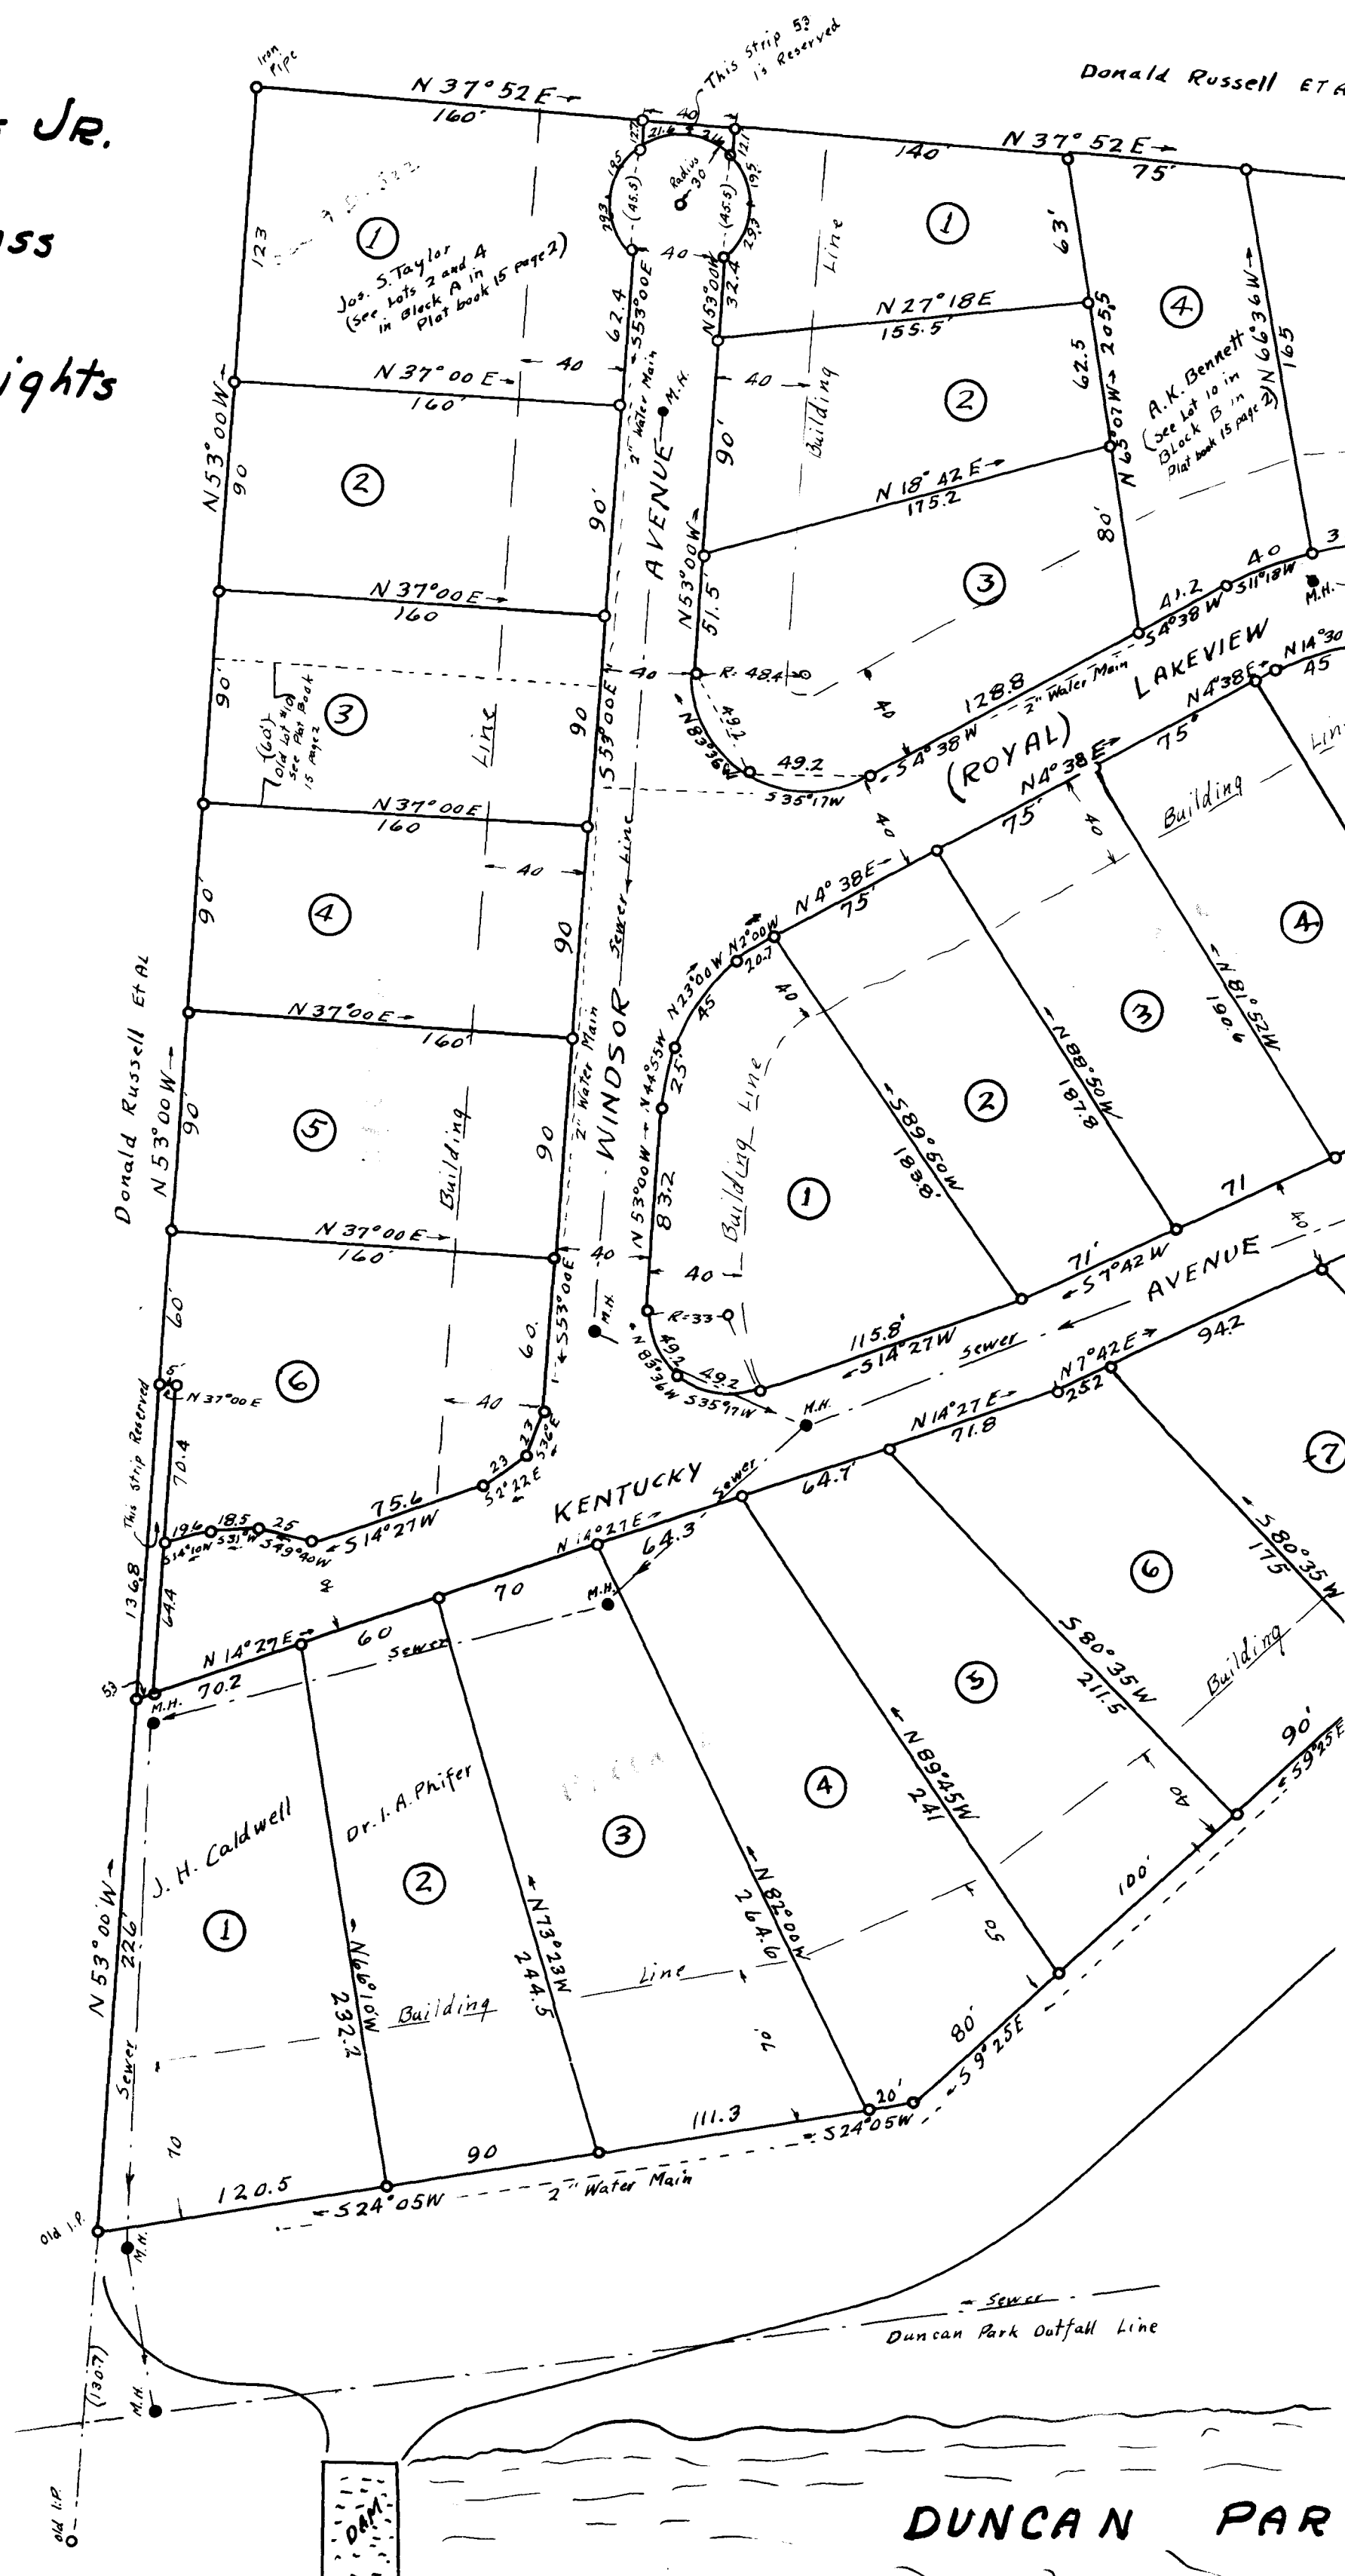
JR.

ss

ights

Iron Pipe

N 37° 52 E

160'

This Strip 53 is Reserved

40

Donald Russell ET A

140'

N 37° 52 E

75'

123

①

Jos. S. Taylor (See Lots 2 and 4 in Block A in Plat book 15 page 2)

Radius 30

(45.5)

(45.5)

40

62.4

S 53° 00 E

N 53° 00 W

32.4

Building Line

①

63'

N 27° 18 E

155.5'

④

A.K. Bennett (See Lot 10 in Block B in Plat book 15 page 2)

N 66° 36 W

165

N 37° 00 E

160'

40

2" Water Main

M.H.

AVENUE

40

90'

②

62.5

N 63° 07 W

205.5

N 53° 00 W

90

②

90'

N 18° 42 E

175.2

80'

N 53° 00 W

51.5

③

41.2

S 4° 38 W

40

S 11° 18 W

M.H.

N 37° 00 E

160

90

③

(60') Old Lot #10 See Plat Book 15 page 2

Line

90

S 53° 00 E

40

R: 48.4

N 83° 36 W

76.4

49.2

S 35° 17 W

40

128.8

S 4° 38 W

2" Water Main

LAKEVIEW

(ROYAL)

N 4° 38 E

75'

N 14° 30

45

Building

Line

N 37° 00 E

160

90'

④

40

90

Sewer Line

N 4° 38 E

75'

40

N 4° 38 E

75'

④

N 2° 00 W

20.7

N 23° 00 W

45

N 44° 55 W

25'

40

②

S 88° 50 W

181.8

③

N 88° 50 W

181.8

N 52° 05 W

196.1

Donald Russell Et Al

N 53° 00 W

N 37° 00 E

160'

90'

⑤

Building

90

2" Water Main

WINDSOR

N 53° 00 W

83.2

Building Line

①

71

N 37° 00 E

160'

40

S 53° 00 E

40

M.H.

R: 33

71'

S 7° 42 W

AVENUE

40

60'

⑥

5'

N 37° 00 E

60'

40

115.8'

S 14° 27 W

Sewer

N 88° 36 W

49.2

49.2

S 35° 17 W

M.H.

N 7° 42 E

94.2

252

N 14° 27 E

71.8

This Strip Reserved

70.4

23

23

S 36° E

S 2° 22 E

75.6

KENTUCKY

Sewer

64.7'

⑦

19.6

18.5

25

S 14° 10 W

S 31° W

S 49° 40 W

S 14° 27 W

N 14° 27 E

64.3'

M.H.

70

⑥

S 80° 35 W

175

136.8

64.4

N 14° 27 E

60

Sewer

S 80° 35 W

211.5

Building

53

M.H.

70.2

⑤

N 89° 45 W

241

90'

S 59° 25 E

40

J. H. Caldwell

Dr. I. A. Phifer

③

④

100'

N 53° 00 W

226'

①

②

N 66° 10 W

232.2

N 73° 23 W

244.5

N 82° 00 W

264.6

Line

50

Building

70

80'

S 59° 25 E

Sewer

70

111.3

20'

S 24° 05 W

120.5

90

S 24° 05 W

2" Water Main

Old I.P.

M.H.

Sewer

Duncan Park Outfall Line

(130.7)

M.H.

Old I.P.

DAM

DUNCAN PAR